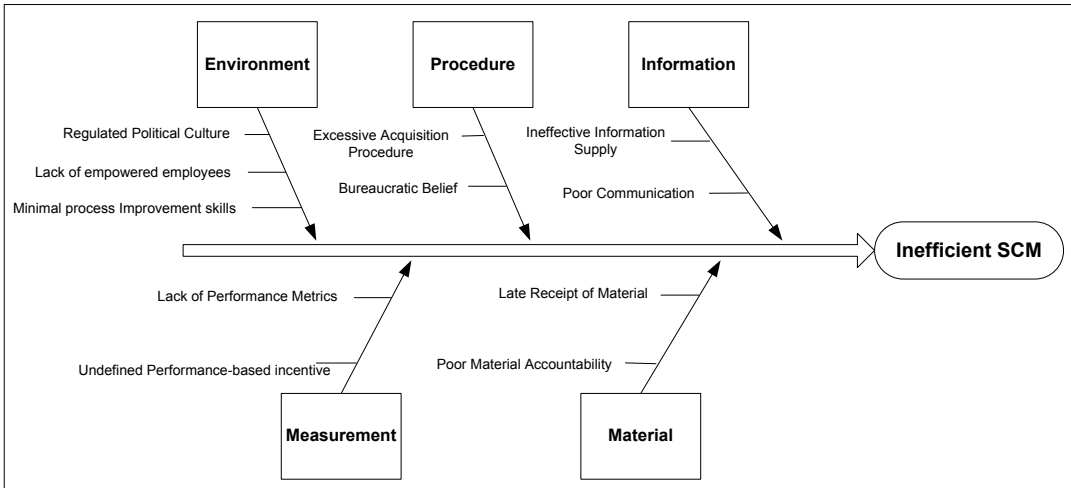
Environment

Regulated Political Culture

Lack of empowered employees

Minimal process Improvement skills

Procedure

Excessive Acquisition Procedure

Bureaucratic Belief

Information

Ineffective Information Supply

Poor Communication

Inefficient SCM

Lack of Performance Metrics

Undefined Performance-based incentive

Measurement

Late Receipt of Material

Poor Material Accountability

Material